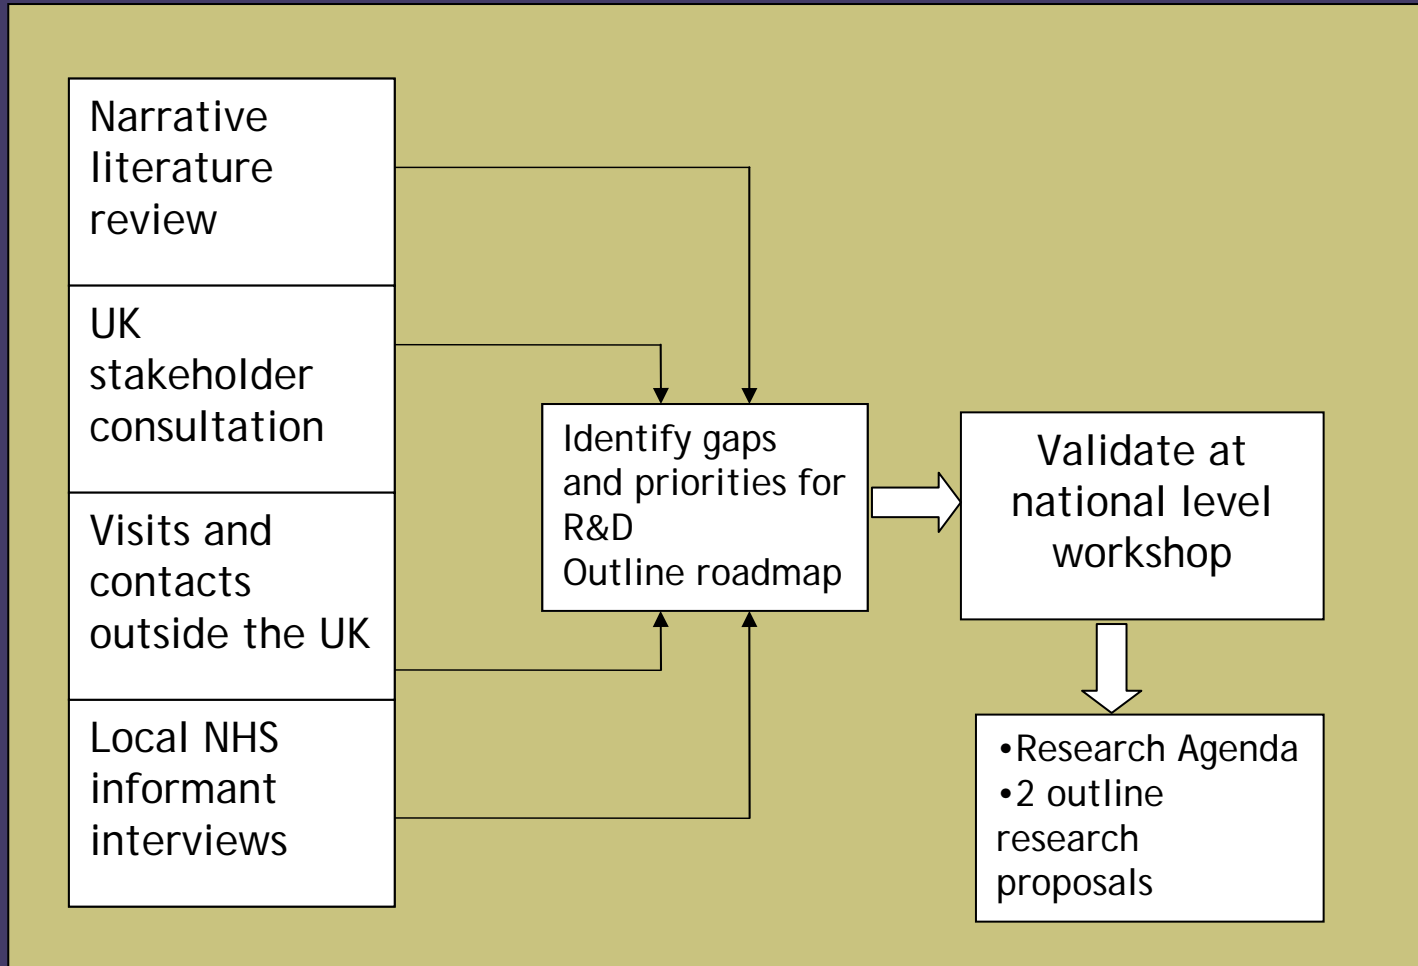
Narrative literature review

UK stakeholder consultation

Visits and contacts outside the UK

Local NHS informant interviews

Identify gaps and priorities for R&D
Outline roadmap

Validate at national level workshop

•Research Agenda
•2 outline research proposals